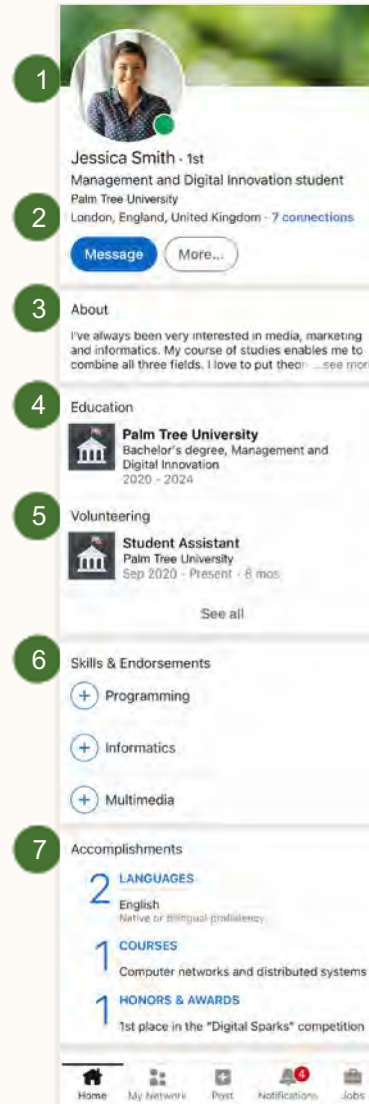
1

Jessica Smith · 1st

Management and Digital Innovation student

Palm Tree University

2

London, England, United Kingdom · 7 connections

Message More...

3

About

I've always been very interested in media, marketing and informatics. My course of studies enables me to combine all three fields. I love to put theor ...see mor

4

Education

Palm Tree University
Bachelor's degree, Management and Digital Innovation
2020 - 2024

5

Volunteering

Student Assistant
Palm Tree University
Sep 2020 - Present · 8 mos

See all

6

Skills & Endorsements

Programming

Informatics

Multimedia

7

Accomplishments

2 LANGUAGES
English
Native or bilingual proficiency

1 COURSES
Computer networks and distributed systems

1 HONORS & AWARDS
1st place in the "Digital Sparks" competition

Home My Network Post 4 Notifications Jobs